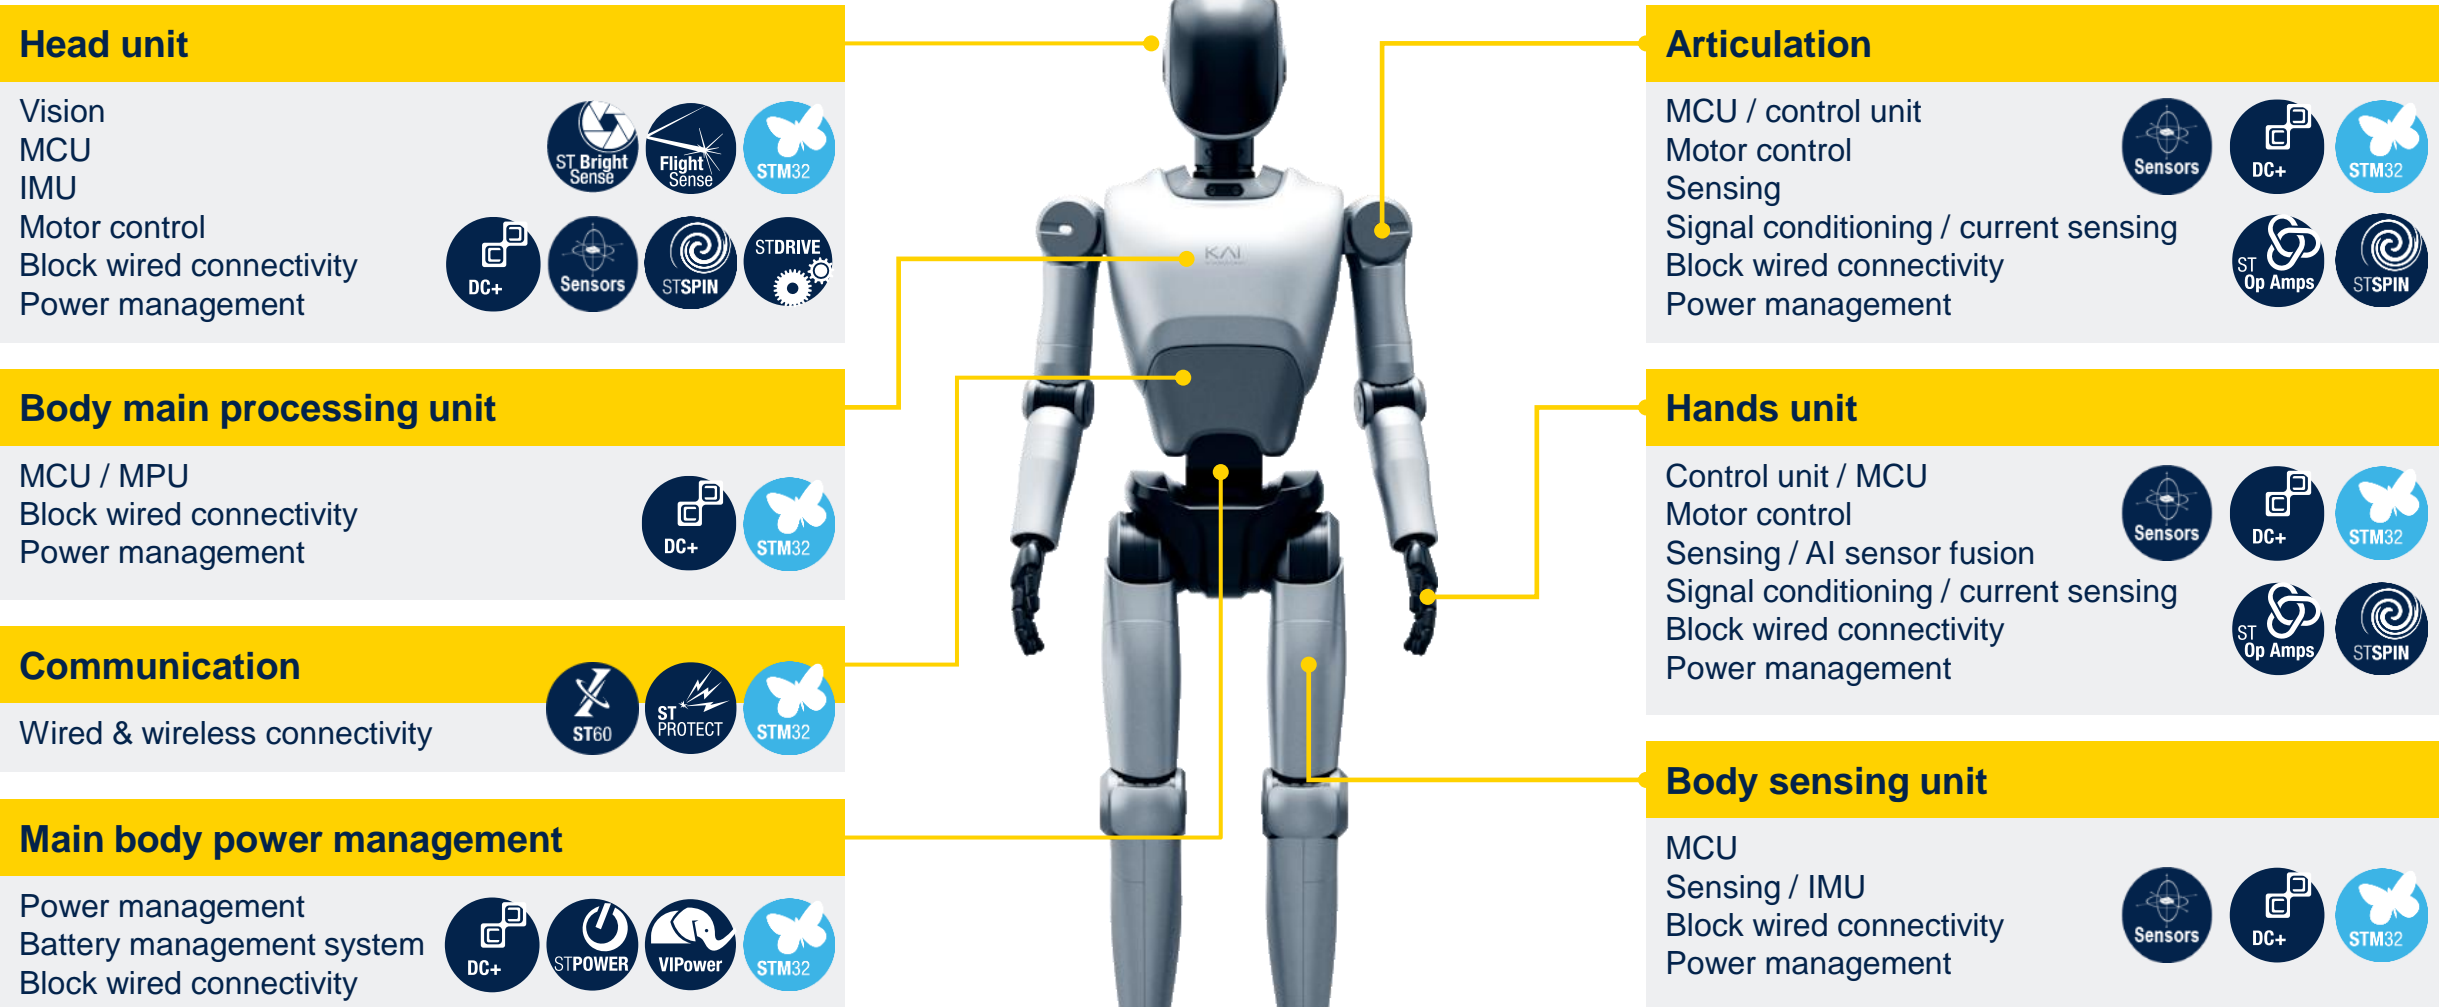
Head unit

Vision
MCU
IMU
Motor control
Block wired connectivity
Power management

ST BrightSense
FlightSense
STM32
DC+
Sensors
STSPIN
STDRIVE

Body main processing unit

MCU / MPU
Block wired connectivity
Power management

DC+
STM32

Communication

Wired & wireless connectivity

ST60
ST PROTECT
STM32

Main body power management

Power management
Battery management system
Block wired connectivity

DC+
STPOWER
VIPower
STM32

KAI

Articulation

MCU / control unit
Motor control
Sensing
Signal conditioning / current sensing
Block wired connectivity
Power management

Sensors
DC+
STM32
ST Op Amps
STSPIN

Hands unit

Control unit / MCU
Motor control
Sensing / AI sensor fusion
Signal conditioning / current sensing
Block wired connectivity
Power management

Sensors
DC+
STM32
ST Op Amps
STSPIN

Body sensing unit

MCU
Sensing / IMU
Block wired connectivity
Power management

Sensors
DC+
STM32